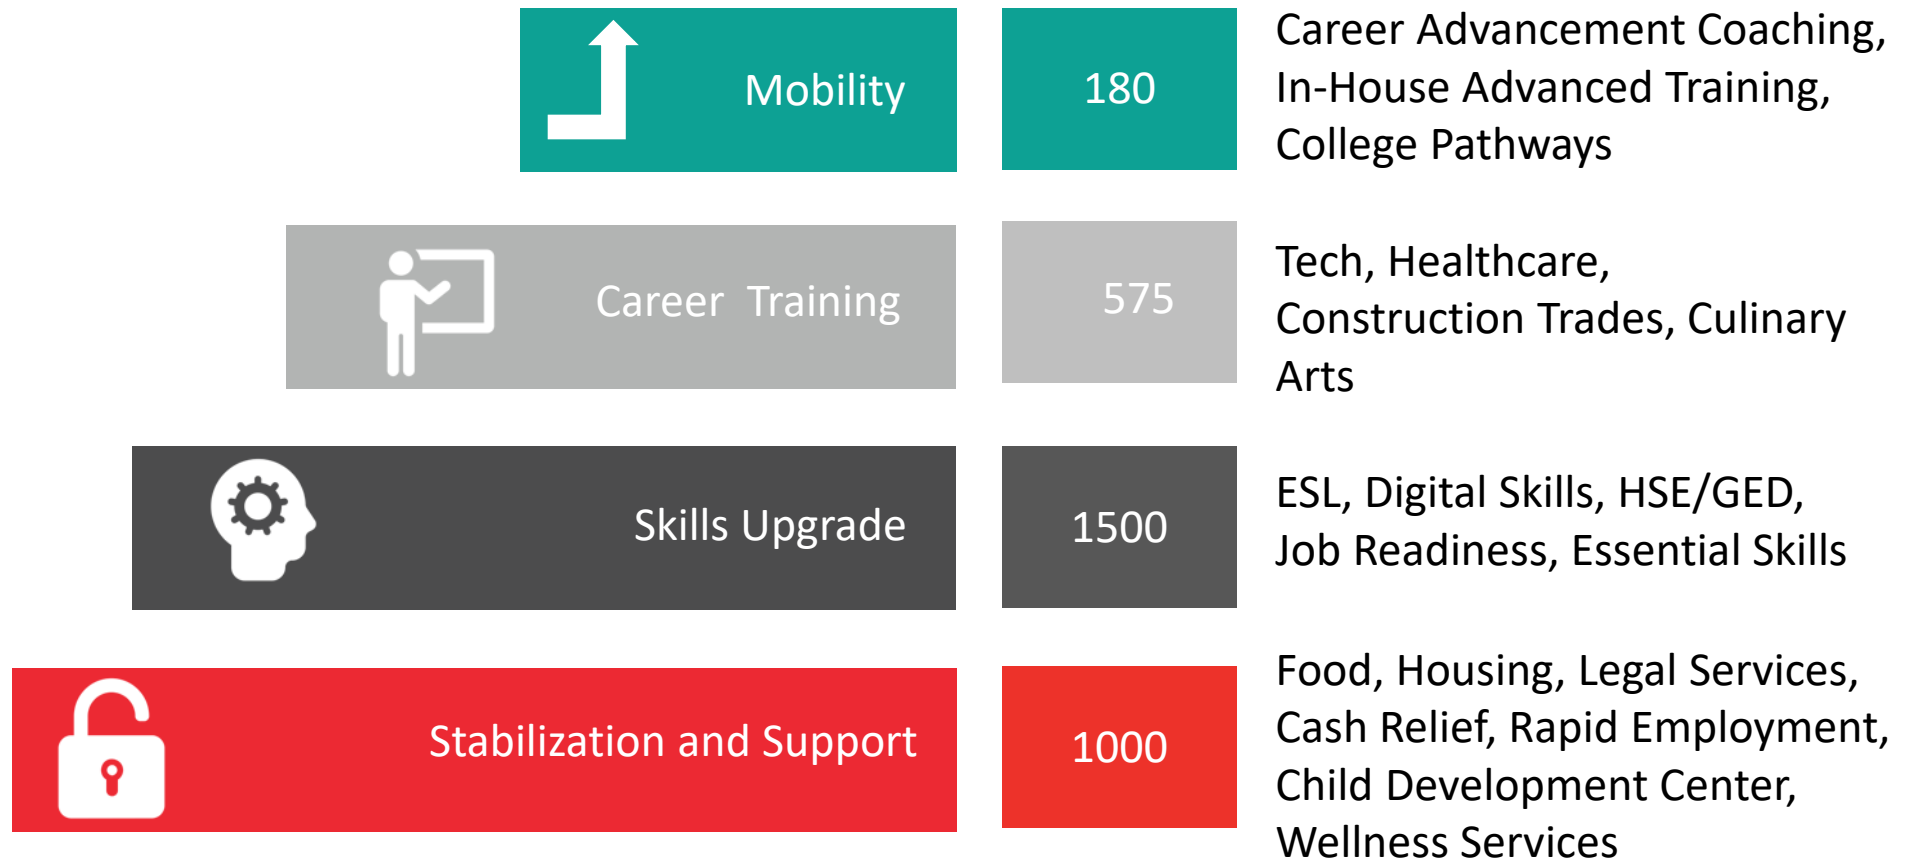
Mobility

180

Career Advancement Coaching, In-House Advanced Training, College Pathways

Career Training

575

Tech, Healthcare, Construction Trades, Culinary Arts

Skills Upgrade

1500

ESL, Digital Skills, HSE/GED, Job Readiness, Essential Skills

Stabilization and Support

1000

Food, Housing, Legal Services, Cash Relief, Rapid Employment, Child Development Center, Wellness Services